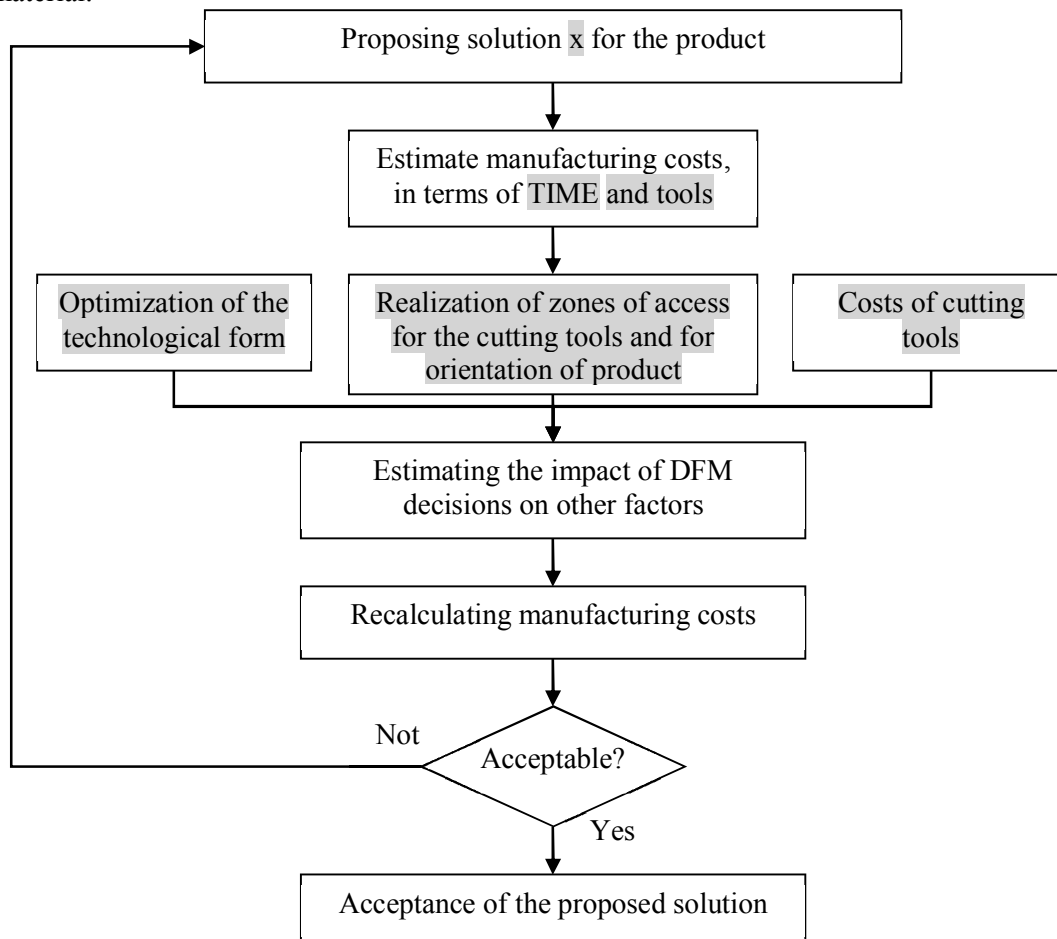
materials.

Proposing solution x for the product

Estimate manufacturing costs, in terms of TIME and tools

Optimization of the technological form

Realization of zones of access for the cutting tools and for orientation of product

Costs of cutting tools

Estimating the impact of DFM decisions on other factors

Recalculating manufacturing costs

Not

Acceptable?

Yes

Acceptance of the proposed solution